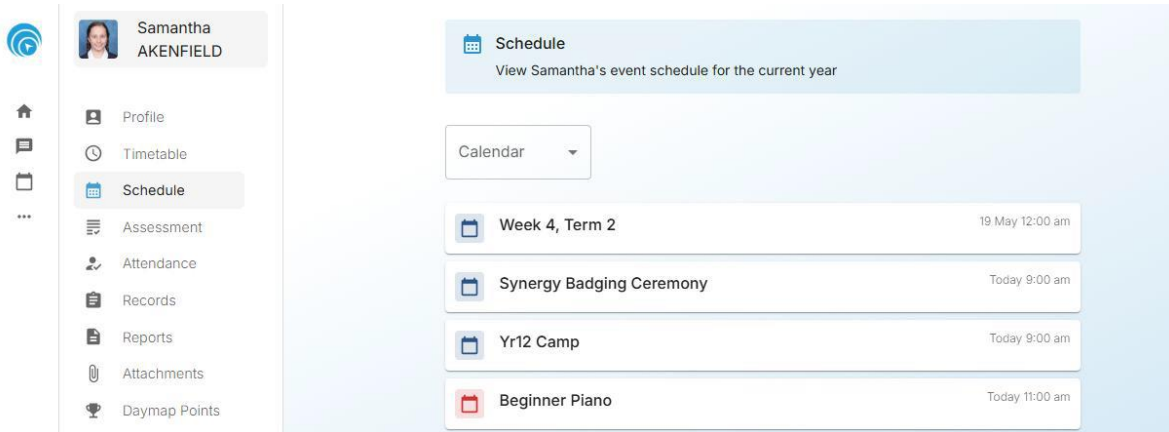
Samantha AKENFIELD

Profile
Timetable
Schedule
Assessment
Attendance
Records
Reports
Attachments
Daymap Points

Schedule
View Samantha's event schedule for the current year

Calendar

Week 4, Term 2
19 May 12:00 am

Synergy Badging Ceremony
Today 9:00 am

Yr12 Camp
Today 9:00 am

Beginner Piano
Today 11:00 am